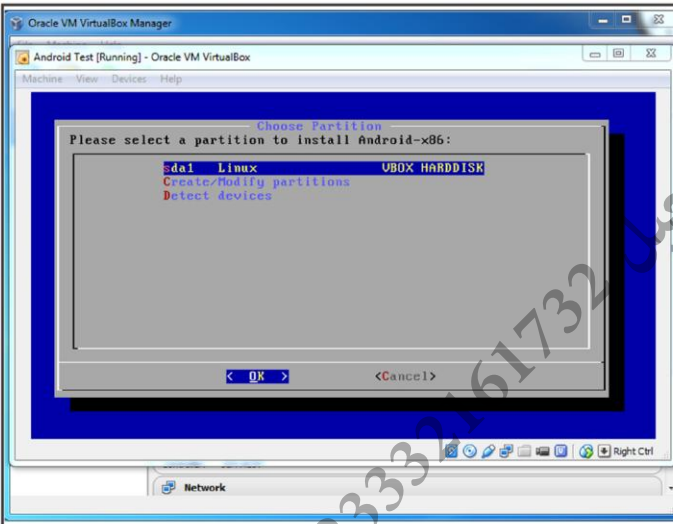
Oracle VM VirtualBox Manager

Android Test [Running] - Oracle VM VirtualBox

Machine View Devices Help

Choose Partition

Please select a partition to install Android-x86:

sda1 Linux VBOX HARDDISK
Create/Modify partitions
Detect devices

< OK >
<Cancel>

Right Ctrl

Network

0333216173